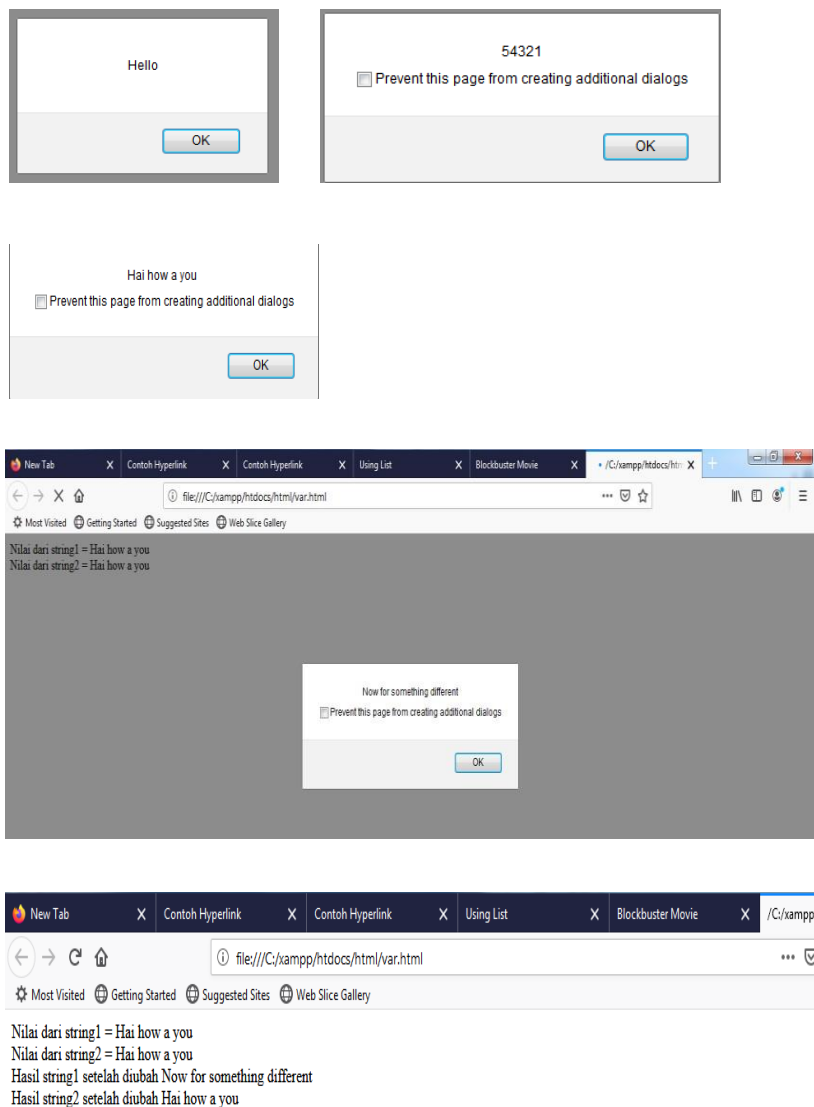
Hello

OK

54321

Prevent this page from creating additional dialogs

OK

Hai how a you

Prevent this page from creating additional dialogs

OK

New Tab X Contoh Hyperlink X Contoh Hyperlink X Using List X Blockbuster Movie X /C:/xampp/htdocs/htm X

file:///C:/xampp/htdocs/html/var.html

Most Visited Getting Started Suggested Sites Web Slice Gallery

Nilai dari string1 = Hai how a you
Nilai dari string2 = Hai how a you

Now for something different

Prevent this page from creating additional dialogs

OK

New Tab X Contoh Hyperlink X Contoh Hyperlink X Using List X Blockbuster Movie X /C:/xampp

file:///C:/xampp/htdocs/html/var.html

Most Visited Getting Started Suggested Sites Web Slice Gallery

Nilai dari string1 = Hai how a you
Nilai dari string2 = Hai how a you
Hasil string1 setelah diubah Now for something different
Hasil string2 setelah diubah Hai how a you